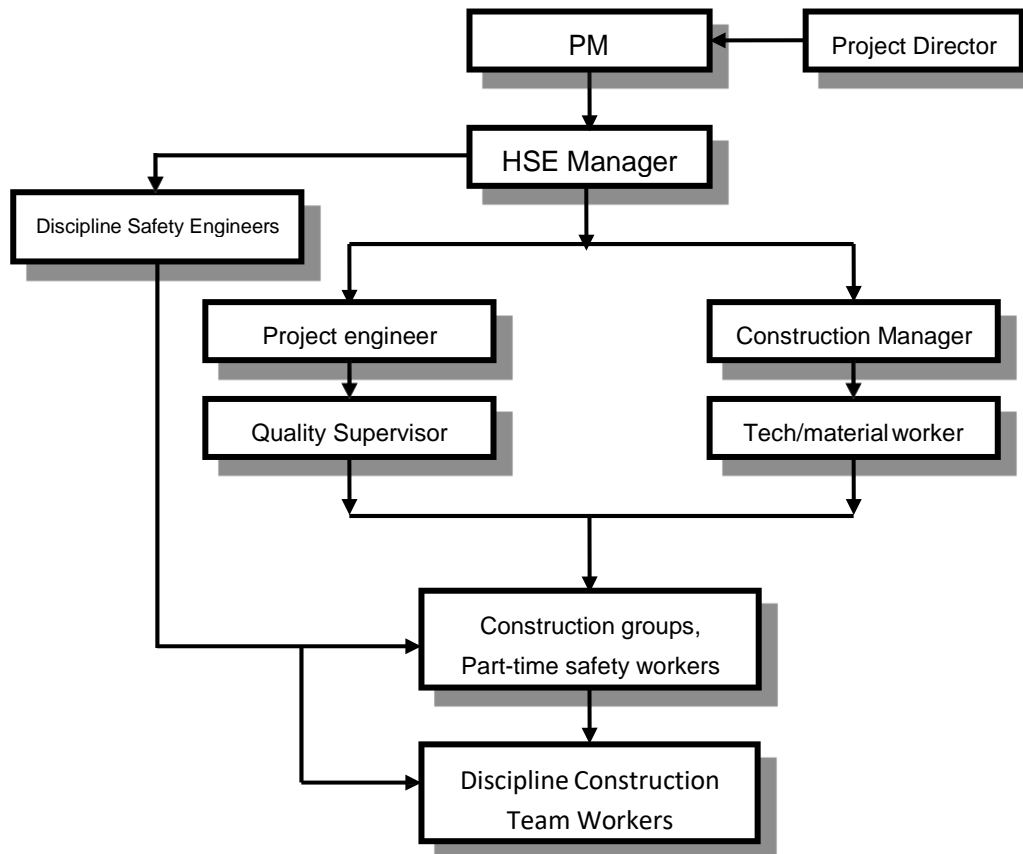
PM

Project Director

HSE Manager

Discipline Safety Engineers

Project engineer

Construction Manager

Quality Supervisor

Tech/material worker

Construction groups, Part-time safety workers

Discipline Construction Team Workers